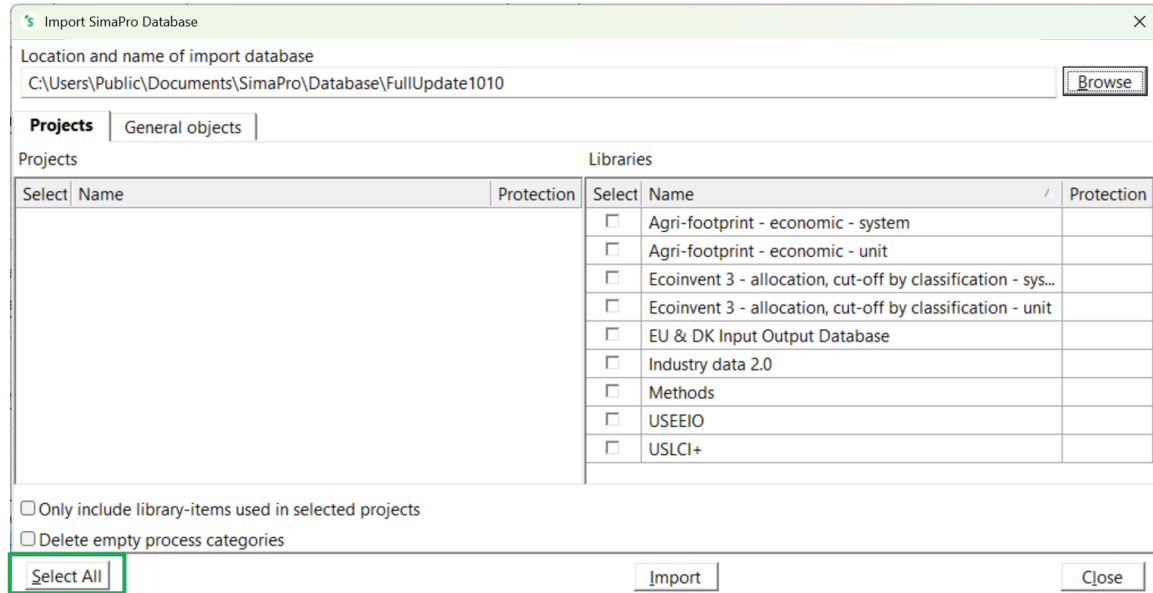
Import SimaPro Database

Location and name of import database
C:\Users\Public\Documents\SimaPro\Database\FullUpdate1010
Browse

Projects | General objects

Projects

| Select | Name | Protection |
|---|---|---|

Libraries

| Select | Name | Protection |
|---|---|---|
| ☐ | Agri-footprint - economic - system | |
| ☐ | Agri-footprint - economic - unit | |
| ☐ | Ecoinvent 3 - allocation, cut-off by classification - sys... | |
| ☐ | Ecoinvent 3 - allocation, cut-off by classification - unit | |
| ☐ | EU & DK Input Output Database | |
| ☐ | Industry data 2.0 | |
| ☐ | Methods | |
| ☐ | USEEIO | |
| ☐ | USLCI+ | |

☐ Only include library-items used in selected projects
☐ Delete empty process categories

Select All
Import
Close